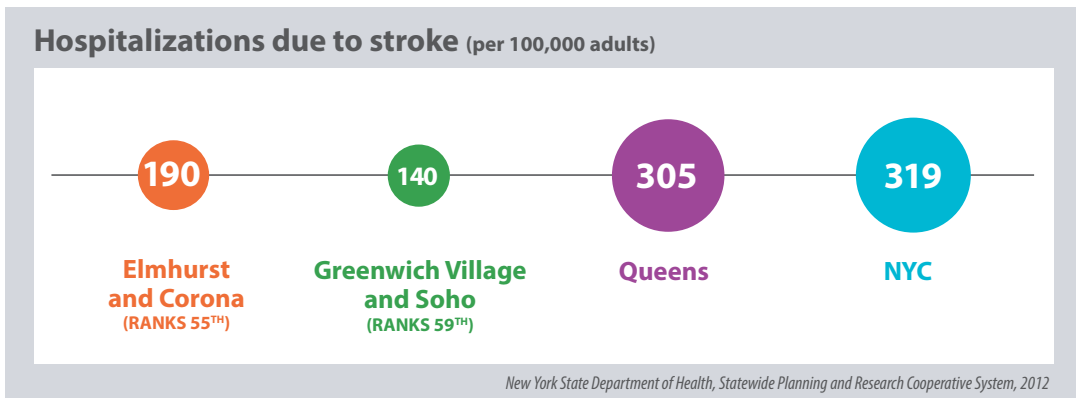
Hospitalizations due to stroke (per 100,000 adults)

190
Elmhurst and Corona
(RANKS $55^{TH}$)

140
Greenwich Village and Soho
(RANKS $59^{TH}$)

305
Queens

319
NYC

New York State Department of Health, Statewide Planning and Research Cooperative System, 2012